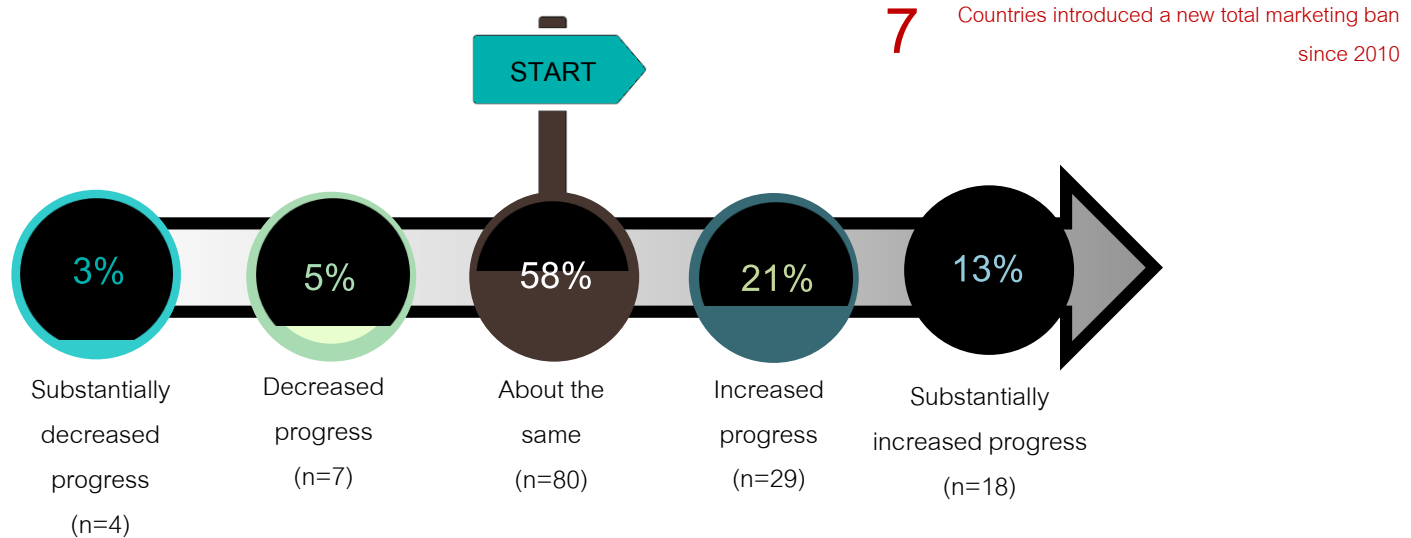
7 Countries introduced a new total marketing ban since 2010

START

3%
Substantially decreased progress
(n=4)

5%
Decreased progress
(n=7)

58%
About the same
(n=80)

21%
Increased progress
(n=29)

13%
Substantially increased progress
(n=18)